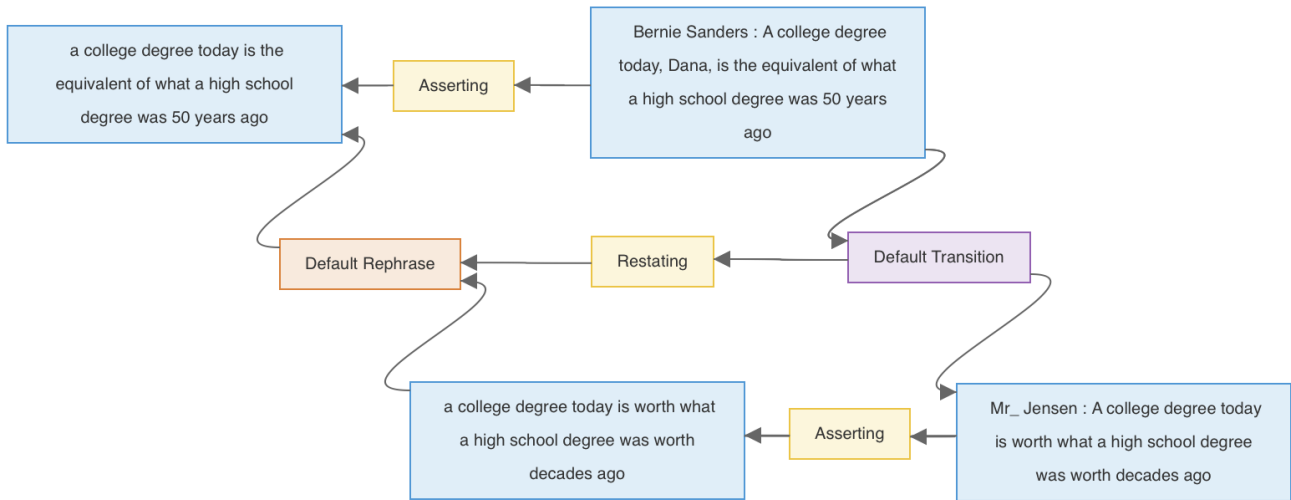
a college degree today is the equivalent of what a high school degree was 50 years ago

Asserting

Bernie Sanders : A college degree today, Dana, is the equivalent of what a high school degree was 50 years ago

Default Rephrase

Restating

Default Transition

a college degree today is worth what a high school degree was worth decades ago

Asserting

Mr_ Jensen : A college degree today is worth what a high school degree was worth decades ago